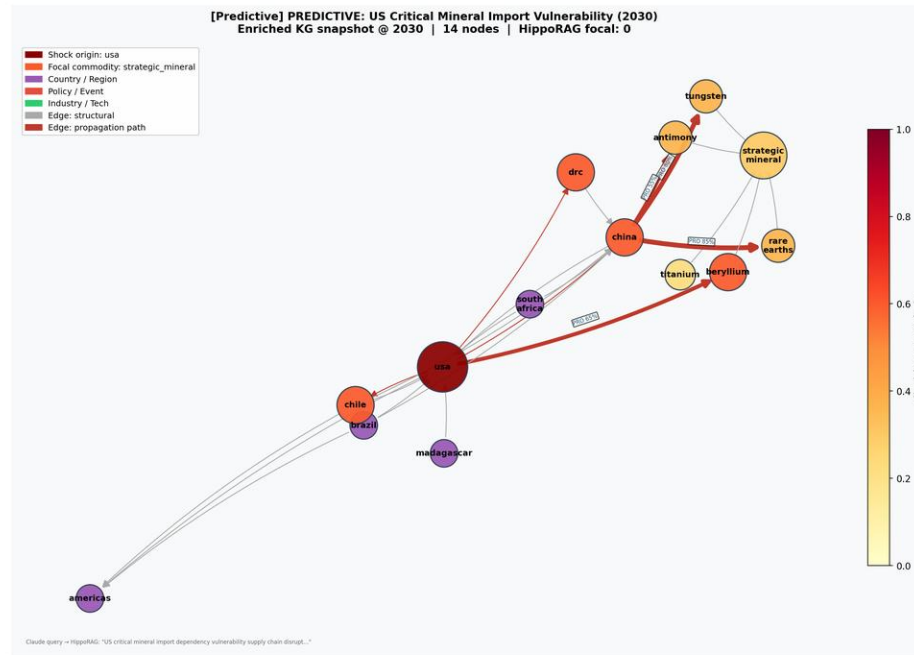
[Predictive] PREDICTIVE: US Critical Mineral Import Vulnerability (2030)
Enriched KG snapshot @ 2030 | 14 nodes | HippoRAG focal: 0

Shock origin: usa
Focal commodity: strategic_mineral
Country / Region
Policy / Event
Industry / Tech
Edge: structural
Edge: propagation path

tungsten
antimony
strategic mineral
drc
china
PRO 85%
rare earths
titanium
beryllium
south africa
PRO 65%
usa
chile
brazil
madagascar
americas

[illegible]
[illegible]

1.0
0.8
0.6
0.4
0.2
0.0

Claude query → HippoRAG: "US critical mineral import dependency vulnerability supply chain disrupt..."